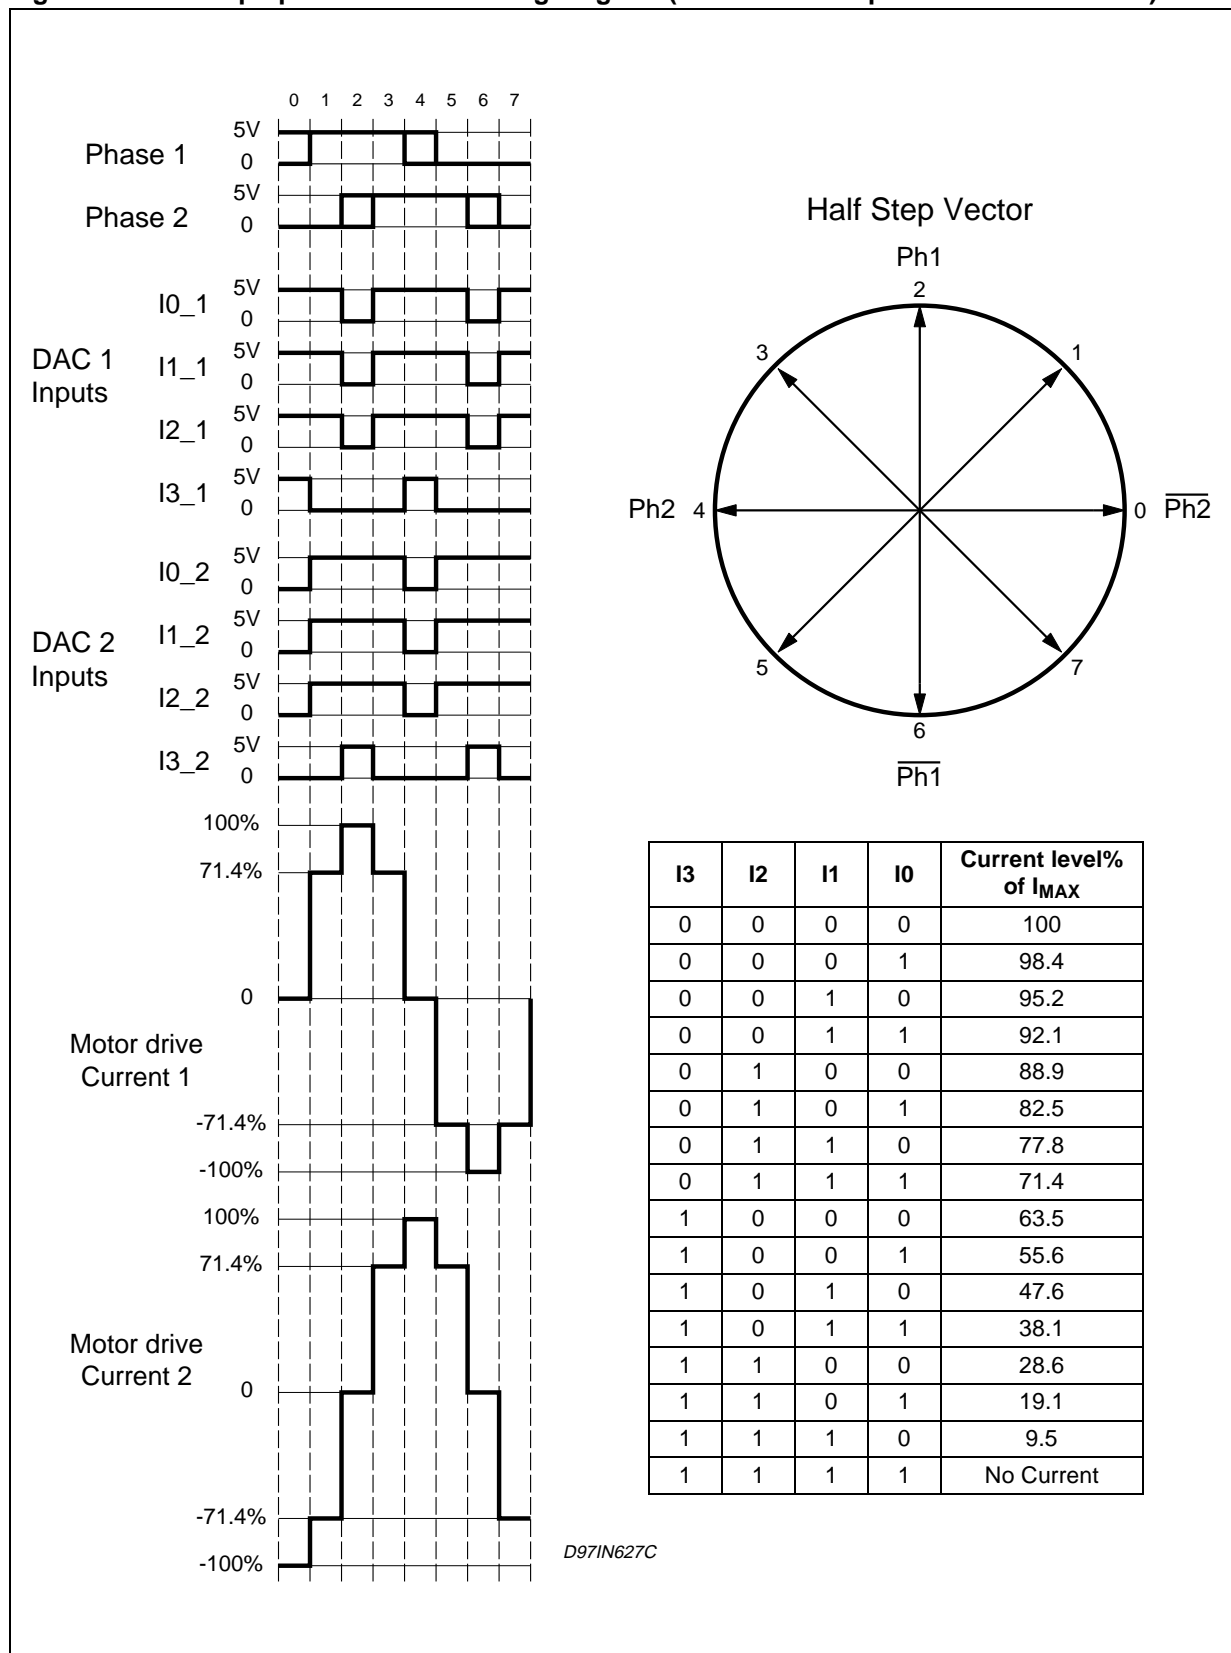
0 1 2 3 4 5 6 7

Phase 1 5V 0

Phase 2 5V 0

I0_1 5V 0

DAC 1 Inputs

I1_1 5V 0

I2_1 5V 0

I3_1 5V 0

I0_2 5V 0

DAC 2 Inputs

I1_2 5V 0

I2_2 5V 0

I3_2 5V 0

100%

71.4%

0

Motor drive Current 1

-71.4%

-100%

100%

71.4%

Motor drive Current 2

0

-71.4%

-100%

D97IN627C

Half Step Vector

Ph1

2

1

3

Ph2 4

0 $\overline{Ph2}$

5

7

6

$\overline{Ph1}$

| I3 | I2 | I1 | I0 | Current level% of $I_{MAX}$ |
|---|---|---|---|---|
| 0 | 0 | 0 | 0 | 100 |
| 0 | 0 | 0 | 1 | 98.4 |
| 0 | 0 | 1 | 0 | 95.2 |
| 0 | 0 | 1 | 1 | 92.1 |
| 0 | 1 | 0 | 0 | 88.9 |
| 0 | 1 | 0 | 1 | 82.5 |
| 0 | 1 | 1 | 0 | 77.8 |
| 0 | 1 | 1 | 1 | 71.4 |
| 1 | 0 | 0 | 0 | 63.5 |
| 1 | 0 | 0 | 1 | 55.6 |
| 1 | 0 | 1 | 0 | 47.6 |
| 1 | 0 | 1 | 1 | 38.1 |
| 1 | 1 | 0 | 0 | 28.6 |
| 1 | 1 | 0 | 1 | 19.1 |
| 1 | 1 | 1 | 0 | 9.5 |
| 1 | 1 | 1 | 1 | No Current |